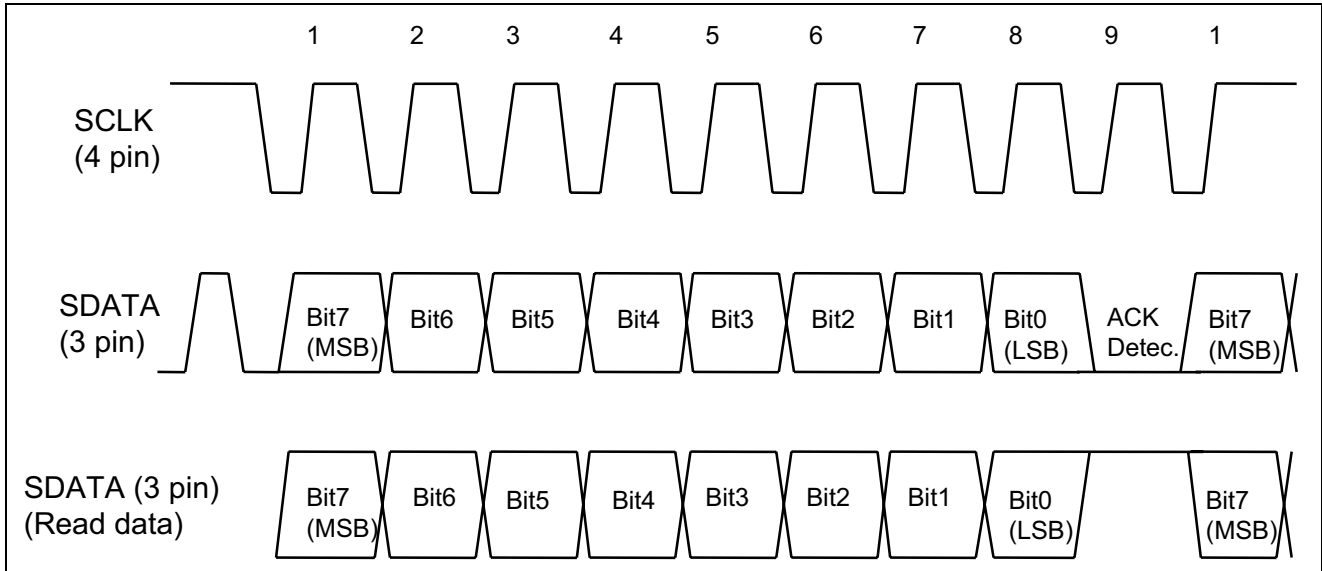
1 2 3 4 5 6 7 8 9 1

SCLK
(4 pin)

SDATA
(3 pin)

Bit7
(MSB)

Bit6

Bit5

Bit4

Bit3

Bit2

Bit1

Bit0
(LSB)

ACK
Detec.

Bit7
(MSB)

SDATA (3 pin)
(Read data)

Bit7
(MSB)

Bit6

Bit5

Bit4

Bit3

Bit2

Bit1

Bit0
(LSB)

Bit7
(MSB)